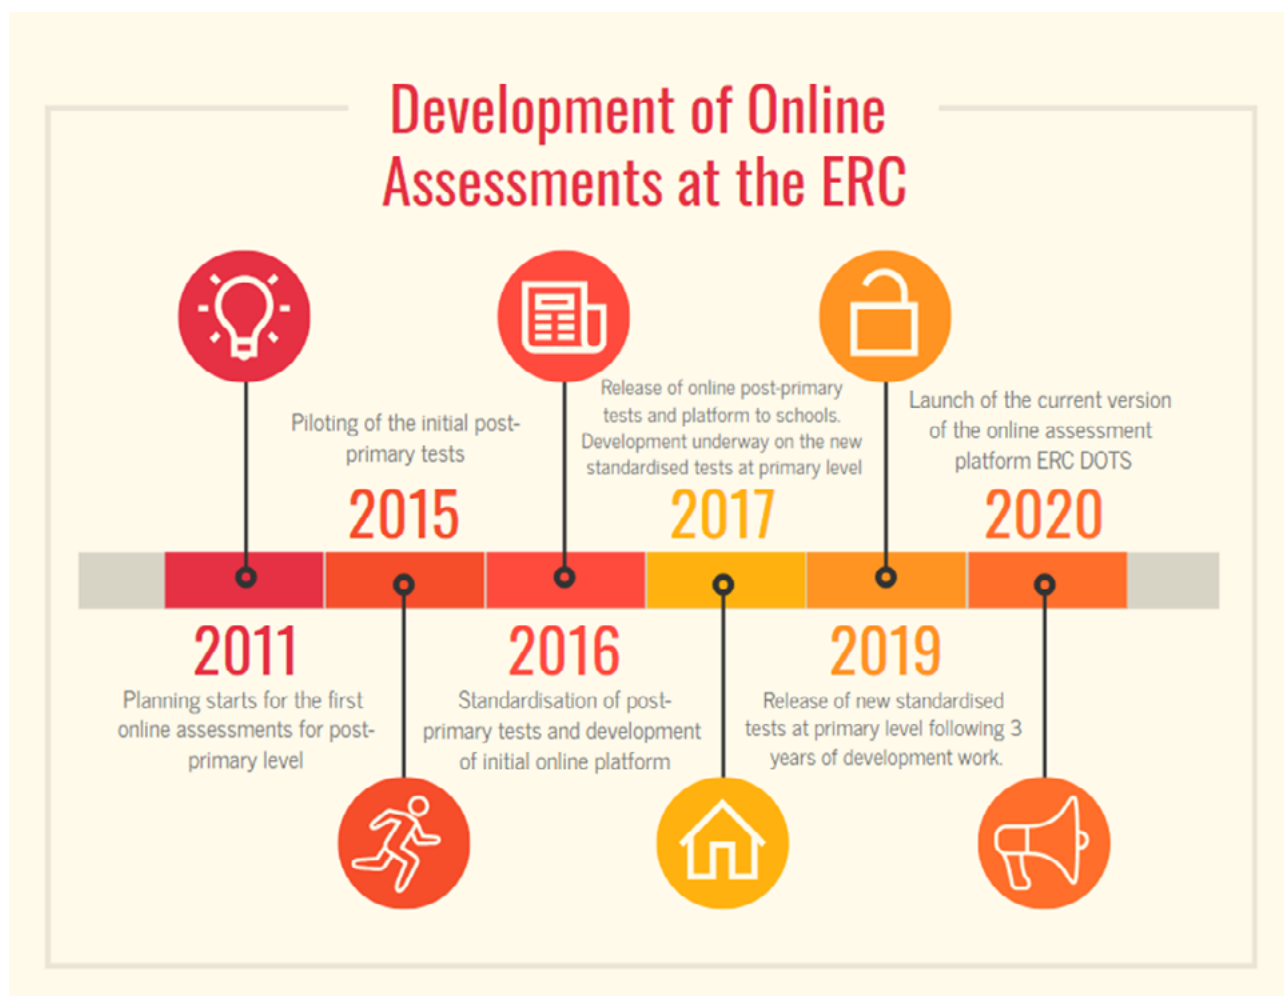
Development of Online Assessments at the ERC

Piloting of the initial post-primary tests

2015

Release of online post-primary tests and platform to schools. Development underway on the new standardised tests at primary level

2017

Launch of the current version of the online assessment platform ERC DOTS

2020

2011

Planning starts for the first online assessments for post-primary level

2016

Standardisation of post-primary tests and development of initial online platform

2019

Release of new standardised tests at primary level following 3 years of development work.